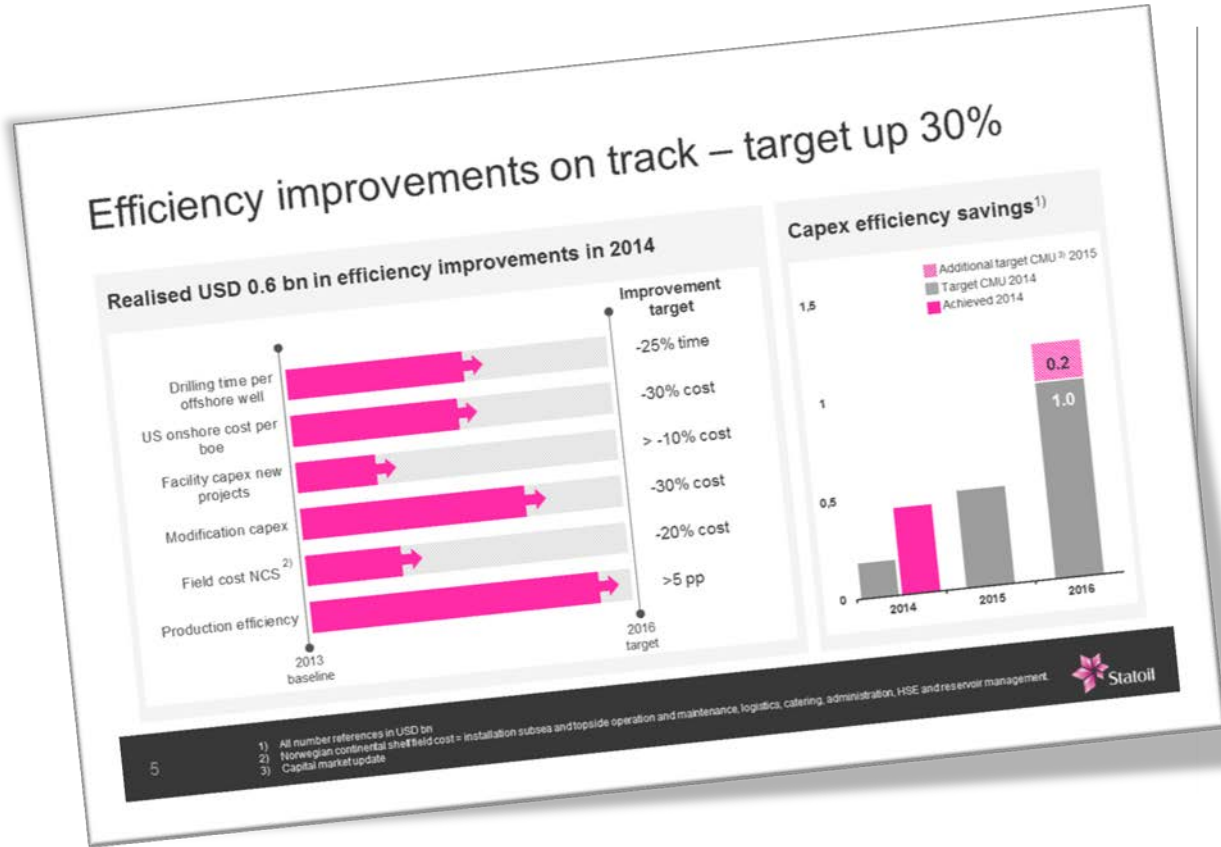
Efficiency improvements on track – target up 30%

Realised USD 0.6 bn in efficiency improvements in 2014

Improvement target

Drilling time per offshore well — -25% time
US onshore cost per boe — -30% cost
Facility capex new projects — > -10% cost
Modification capex — -30% cost
Field cost NCS$^{2)}$ — -20% cost
Production efficiency — >5 pp

2013 baseline

2016 target

Capex efficiency savings$^{1)}$

Additional target CMU$^{3)}$ 2015
Target CMU 2014
Achieved 2014

1,5
1
0,5
0

0.2
1.0

2014
2015
2016

Statoil

1) All number references in USD bn
2) Norwegian continental shelf field cost = installation subsea and topside operation and maintenance, logistics, catering, administration, HSE and reservoir management.
3) Capital market update

5